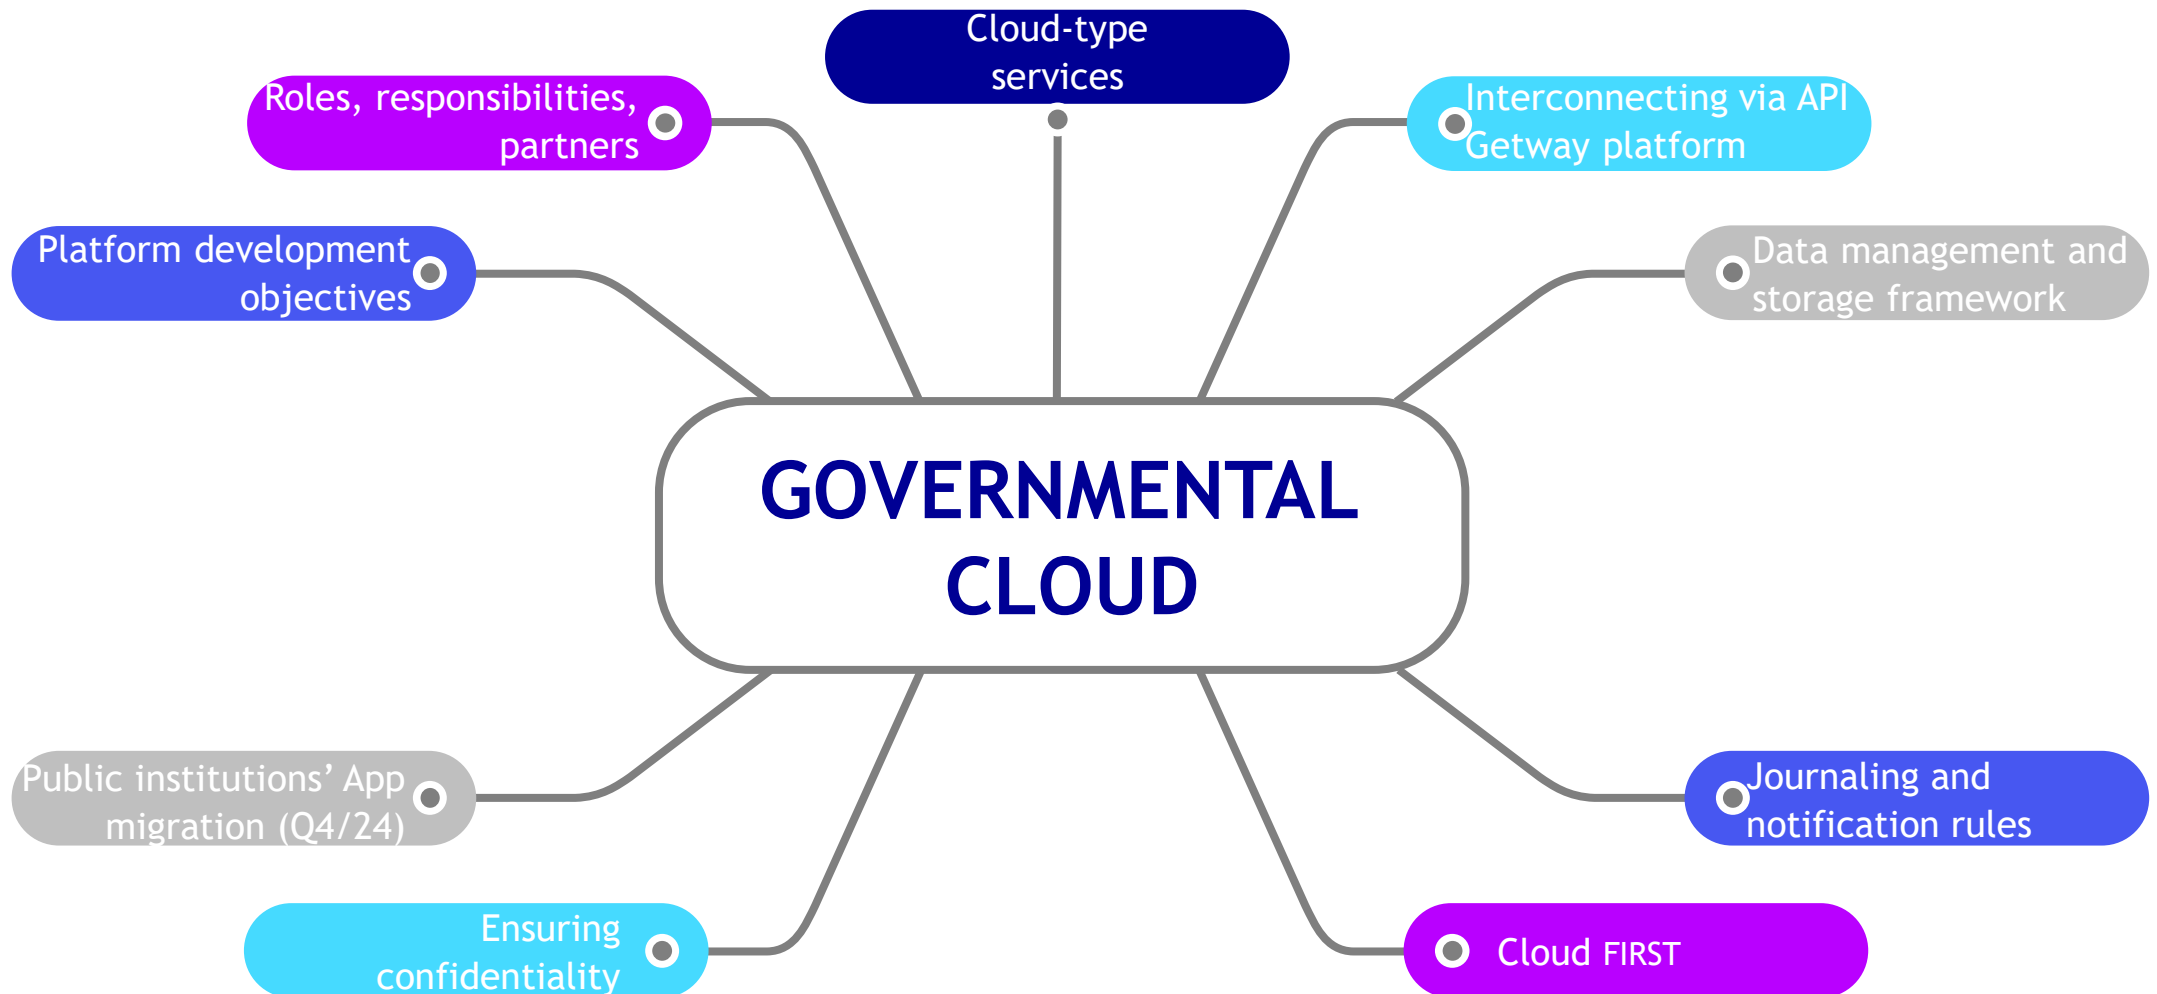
Cloud-type services

Roles, responsibilities, partners

Interconnecting via API Getway platform

Platform development objectives

Data management and storage framework

GOVERNMENTAL CLOUD

Public institutions' App migration (Q4/24)

Journaling and notification rules

Ensuring confidentiality

Cloud FIRST